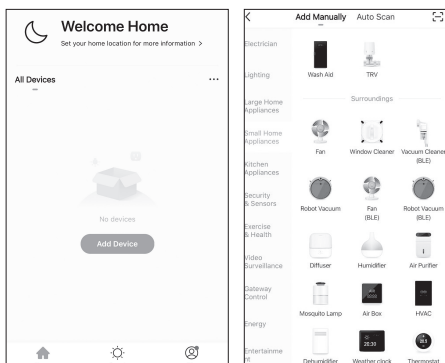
Welcome Home
Set your home location for more information >

All Devices ···

No devices

Add Device

<

Add Manually Auto Scan

Electrician

Lighting

Large Home Appliances

Small Home Appliances

Kitchen Appliances

Security & Sensors

Exercise & Health

Video Surveillance

Gateway Control

Energy

Entertainme

Wash Aid

TRV

Surroundings

Fan

Window Cleaner

Vacuum Cleaner (BLE)

Robot Vacuum

Fan (BLE)

Robot Vacuum (BLE)

Diffuser

Humidifier

Air Purifier

Mosquito Lamp

Air Box

HVAC

Dehumidifier

Weather clock

Thermostat

20:33

18.5